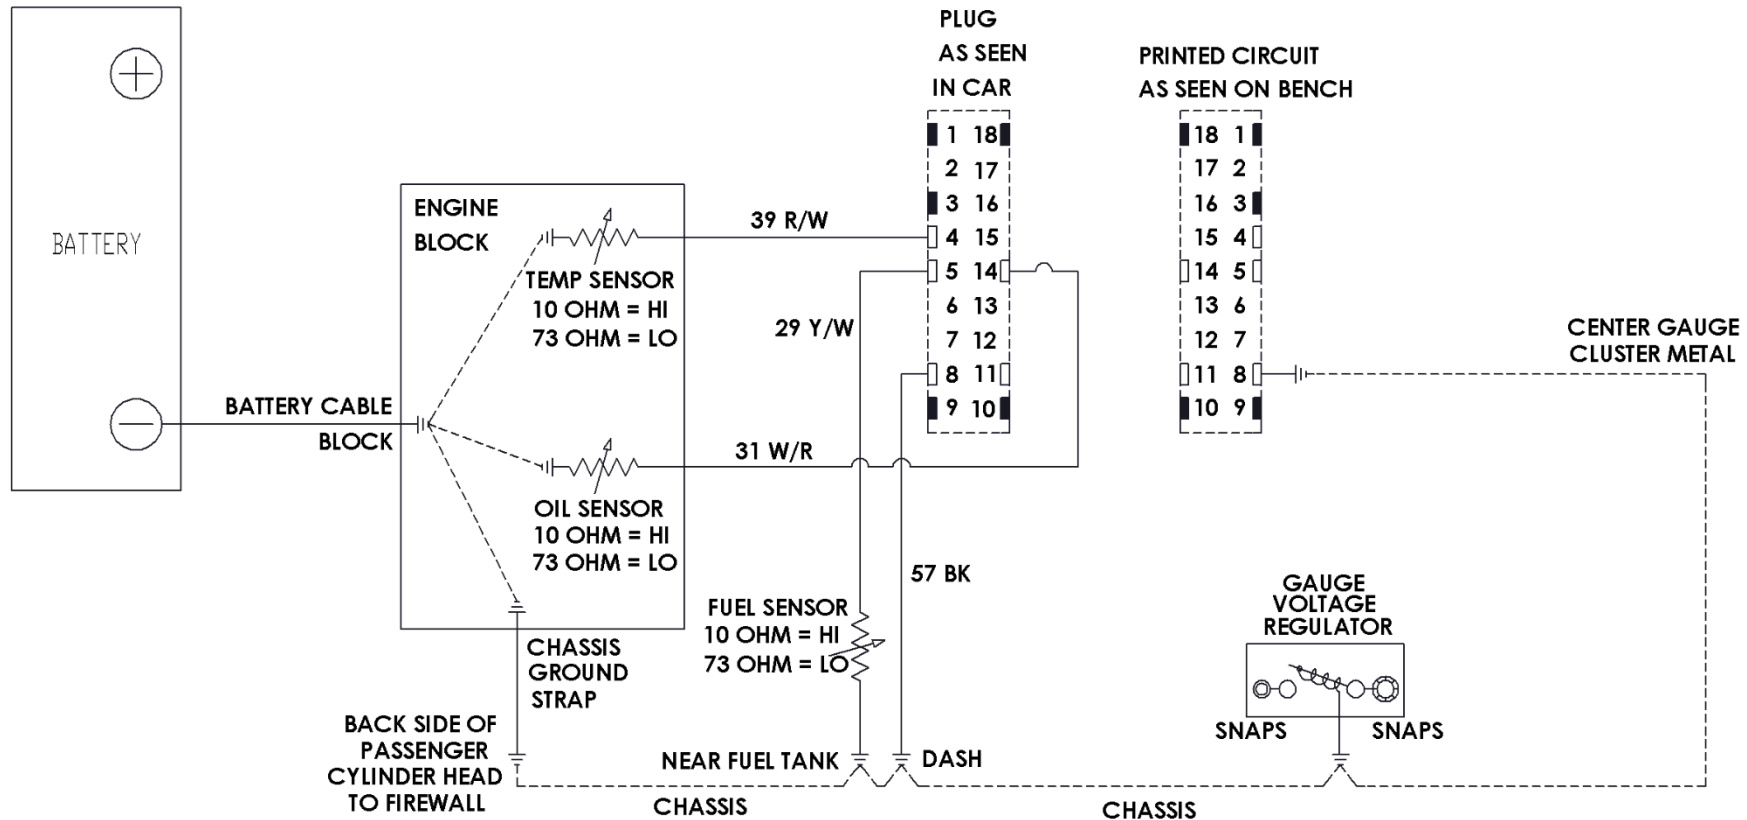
BATTERY

ENGINE BLOCK

TEMP SENSOR
10 OHM = HI
73 OHM = LO

BATTERY CABLE BLOCK

OIL SENSOR
10 OHM = HI
73 OHM = LO

CHASSIS GROUND STRAP

BACK SIDE OF PASSENGER CYLINDER HEAD TO FIREWALL

39 R/W

29 Y/W

31 W/R

57 BK

FUEL SENSOR
10 OHM = HI
73 OHM = LO

NEAR FUEL TANK

DASH

CHASSIS

CHASSIS

PLUG AS SEEN IN CAR

| | |
|---|---|
| 1 | 18 |
| 2 | 17 |
| 3 | 16 |
| 4 | 15 |
| 5 | 14 |
| 6 | 13 |
| 7 | 12 |
| 8 | 11 |
| 9 | 10 |

PRINTED CIRCUIT AS SEEN ON BENCH

| | |
|---|---|
| 18 | 1 |
| 17 | 2 |
| 16 | 3 |
| 15 | 4 |
| 14 | 5 |
| 13 | 6 |
| 12 | 7 |
| 11 | 8 |
| 10 | 9 |

CENTER GAUGE CLUSTER METAL

GAUGE VOLTAGE REGULATOR

SNAPS

SNAPS